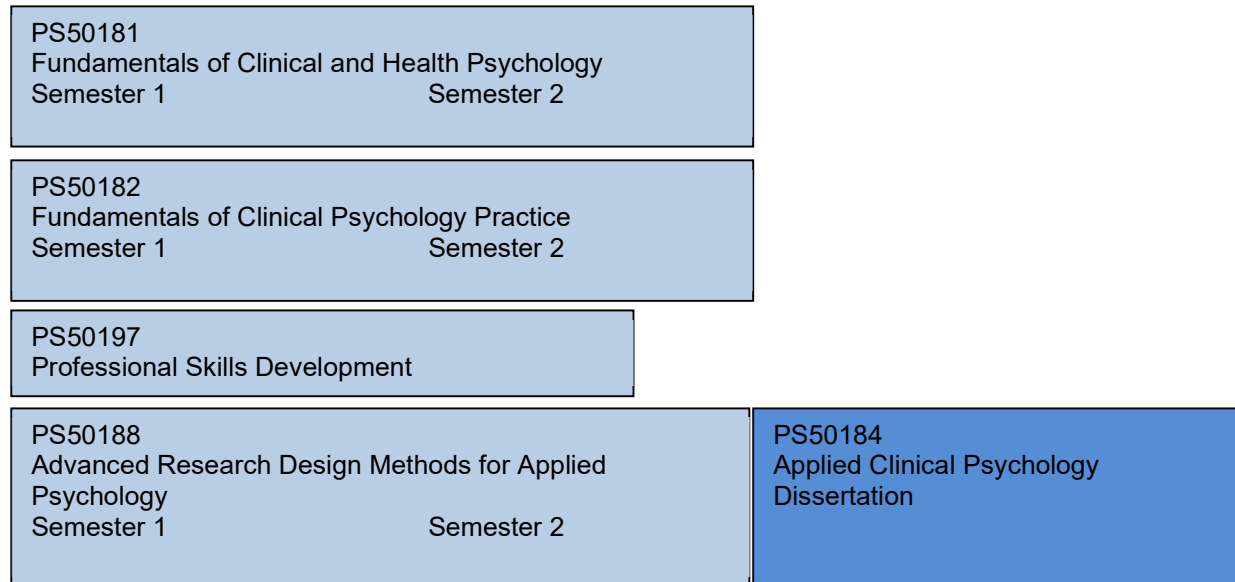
PS50181
Fundamentals of Clinical and Health Psychology
Semester 1 Semester 2

PS50182
Fundamentals of Clinical Psychology Practice
Semester 1 Semester 2

PS50197
Professional Skills Development

PS50188
Advanced Research Design Methods for Applied Psychology
Semester 1 Semester 2

PS50184
Applied Clinical Psychology Dissertation